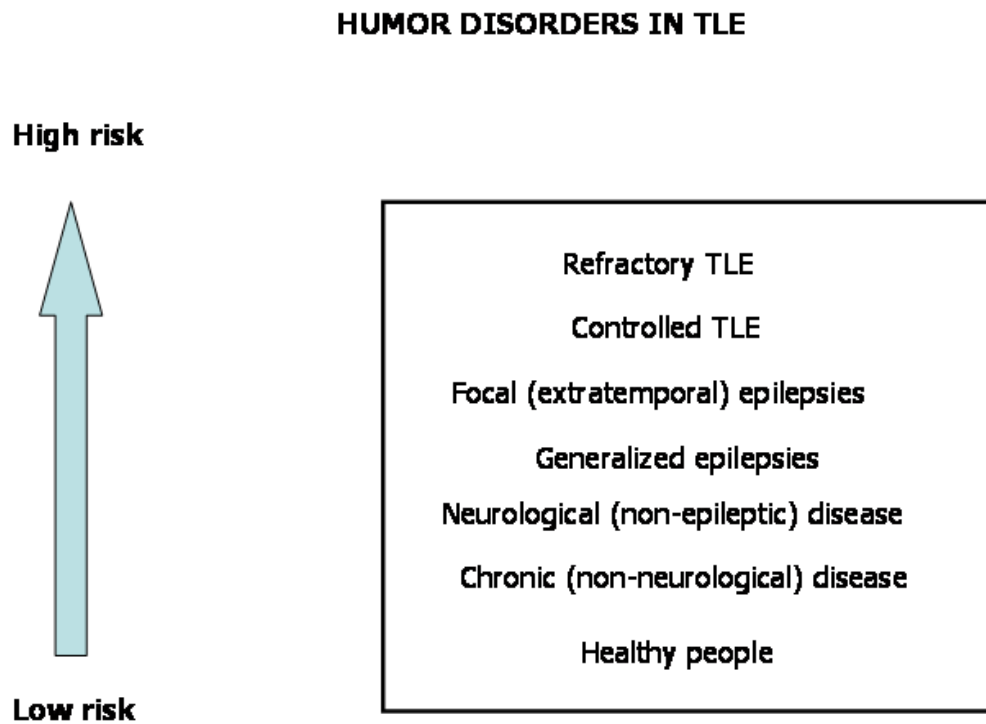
HUMOR DISORDERS IN TLE

High risk

Refractory TLE

Controlled TLE

Focal (extratemporal) epilepsies

Generalized epilepsies

Neurological (non-epileptic) disease

Chronic (non-neurological) disease

Healthy people

Low risk